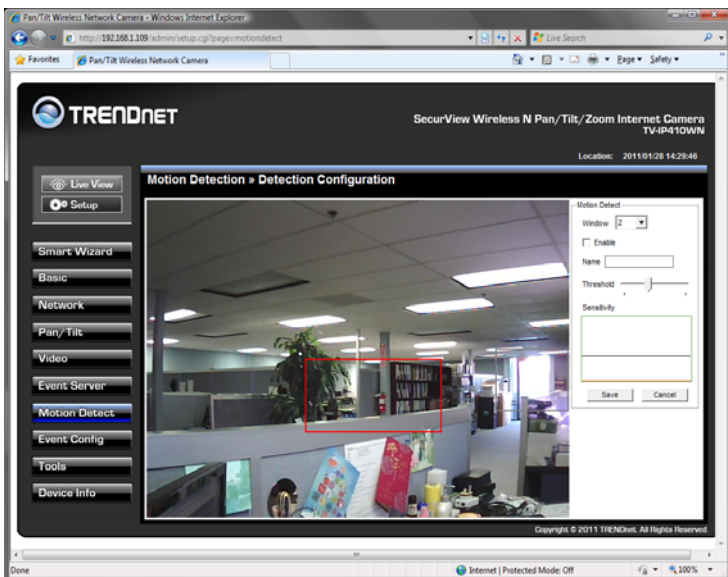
Pan/Tilt Wireless Network Camera - Windows Internet Explorer

http://192.168.1.109/admin/setup.cgi?page=motiondetect

Live Search

Favorites

Pan/Tilt Wireless Network Camera

Page ▾ Safety ▾

TRENDnET

SecurView Wireless N Pan/Tilt/Zoom Internet Camera
TV-IP410WN

Location: 2011/01/28 14:29:46

Live View

Setup

Smart Wizard

Basic

Network

Pan/Tilt

Video

Event Server

Motion Detect

Event Config

Tools

Device Info

Motion Detection » Detection Configuration

Motion Detect

Window 2

Enable

Name

Threshold

Sensitivity

Save Cancel

Copyright © 2011 TRENDnet. All Rights Reserved.

Done

Internet | Protected Mode: Off

100%